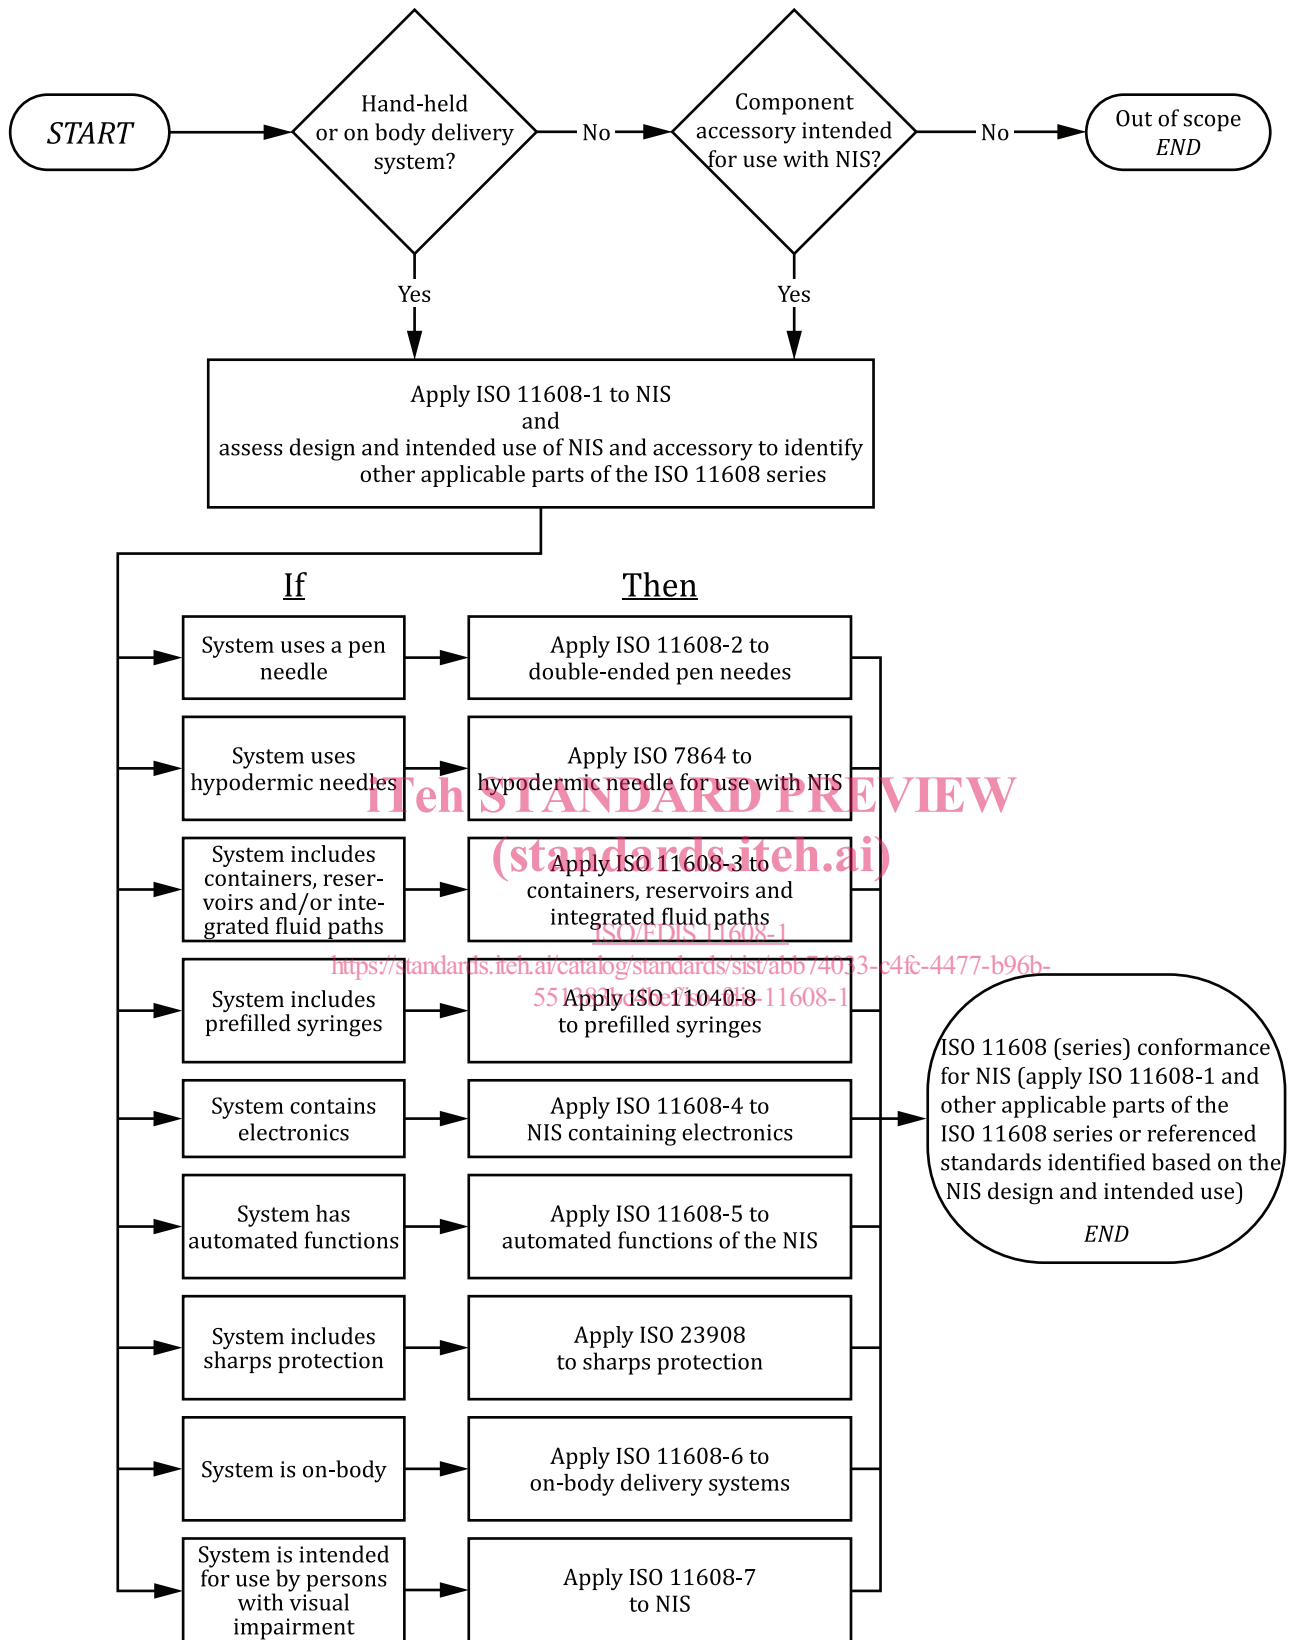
START

Hand-held or on body delivery system?

No

Component accessory intended for use with NIS?

No

Out of scope
END

Yes

Yes

Apply ISO 11608-1 to NIS
and
assess design and intended use of NIS and accessory to identify other applicable parts of the ISO 11608 series

If

Then

System uses a pen needle

Apply ISO 11608-2 to double-ended pen needes

System uses hypodermic needles

Apply ISO 7864 to hypodermic needle for use with NIS

iTeh STANDARD PREVIEW
(standards.iteh.ai)

System includes containers, reservoirs and/or integrated fluid paths

Apply ISO 11608-3 to containers, reservoirs and integrated fluid paths

ISO/FDIS 11608-1
https://standards.iteh.ai/catalog/standards/sist/abb74033-c4fc-4477-b96b-55138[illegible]-iso-fdis-11608-1

System includes prefilled syringes

Apply ISO 11040-8 to prefilled syringes

ISO 11608 (series) conformance for NIS (apply ISO 11608-1 and other applicable parts of the ISO 11608 series or referenced standards identified based on the NIS design and intended use)
END

System contains electronics

Apply ISO 11608-4 to NIS containing electronics

System has automated functions

Apply ISO 11608-5 to automated functions of the NIS

System includes sharps protection

Apply ISO 23908 to sharps protection

System is on-body

Apply ISO 11608-6 to on-body delivery systems

System is intended for use by persons with visual impairment

Apply ISO 11608-7 to NIS